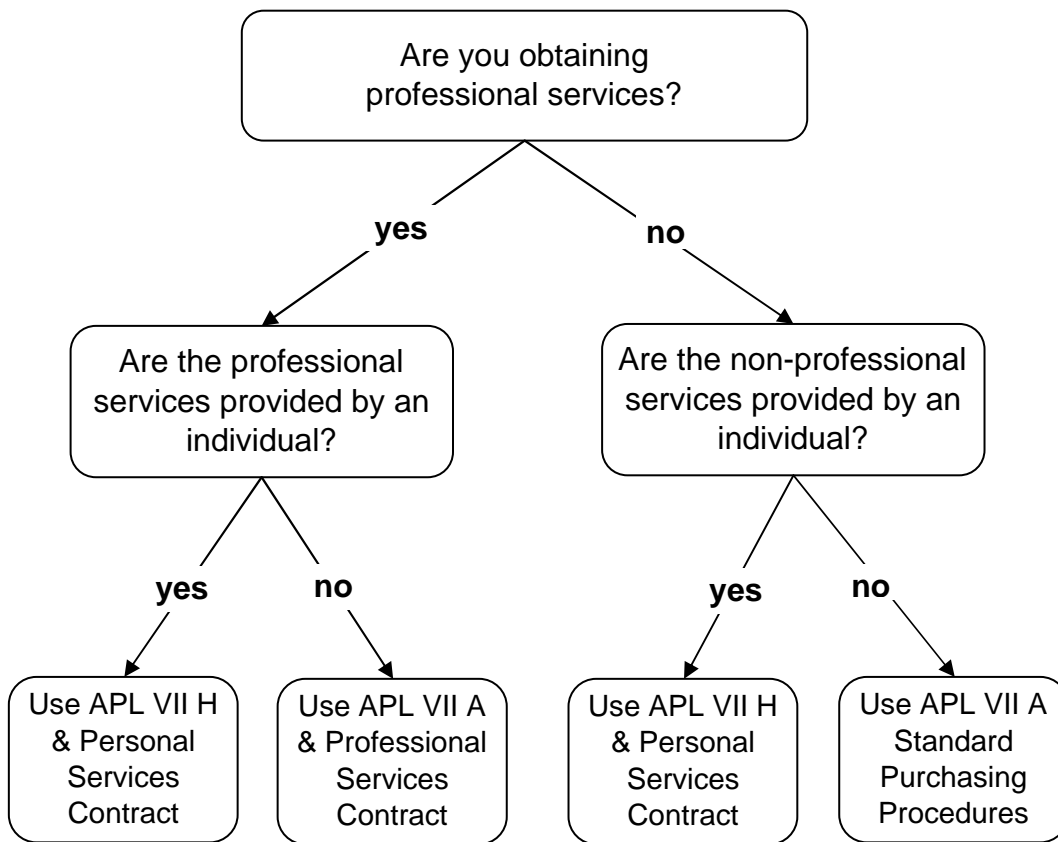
Are you obtaining professional services?

yes

no

Are the professional services provided by an individual?

Are the non-professional services provided by an individual?

yes

no

yes

no

Use APL VII H & Personal Services Contract

Use APL VII A & Professional Services Contract

Use APL VII H & Personal Services Contract

Use APL VII A Standard Purchasing Procedures